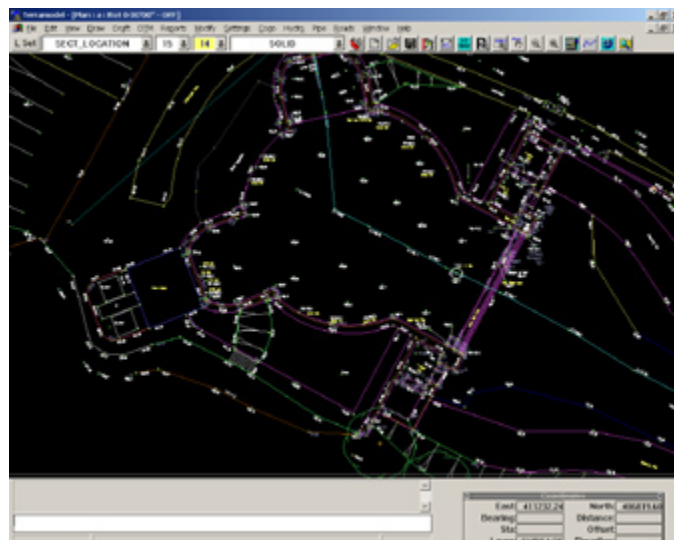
Terramodel - [Plan : a : Rot 0-00'00" - OFF]

File Edit View Draw Craft COGO Reports Modify Settings Cogo Hydro Pipe Roads Window Help

L Set SECT_LOCATION 15 14 SOLID

Coordinates

East 411732.24 North 406831.60

Bearing Distance

Sta Offset

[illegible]